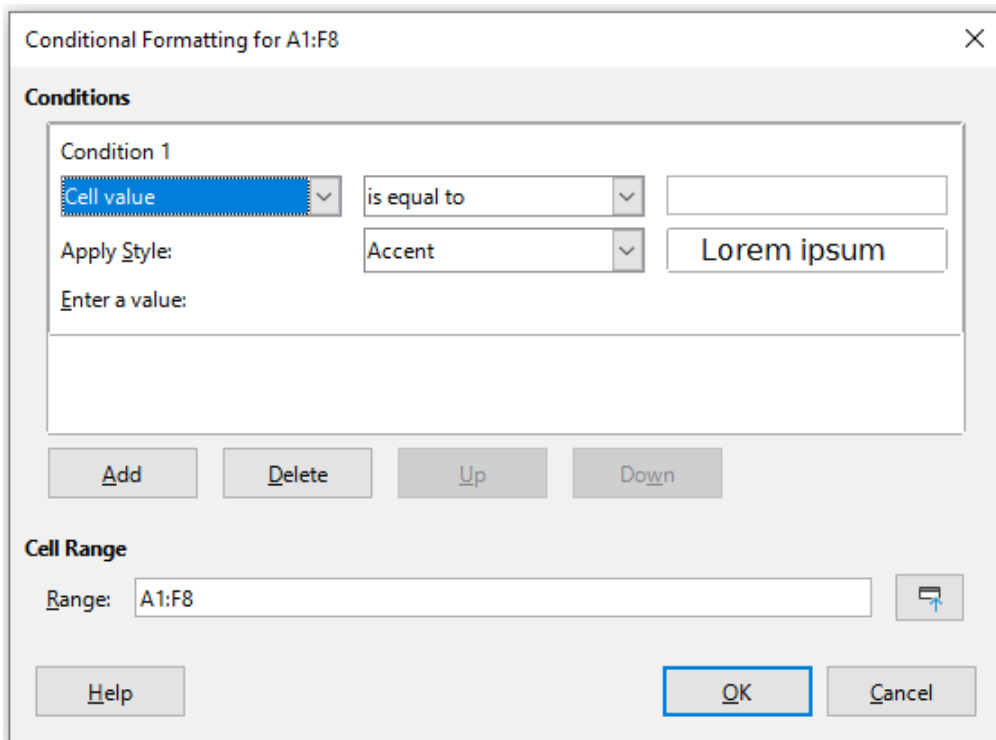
Conditional Formatting for A1:F8

Conditions

Condition 1

Cell value

is equal to

Apply Style:

Accent

Lorem ipsum

Enter a value:

Add

Delete

Up

Down

Cell Range

Range:

A1:F8

Help

OK

Cancel